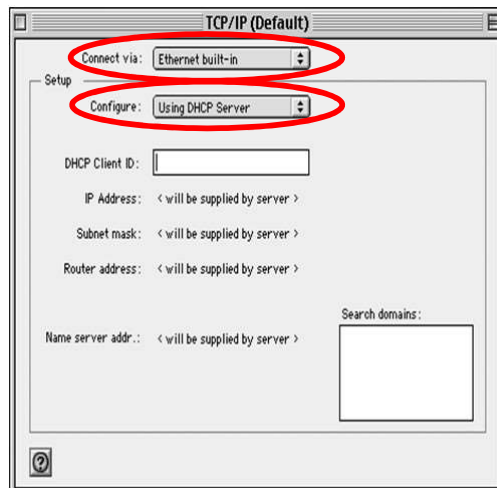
TCP/IP (Default)

Connect via: Ethernet built-in

Setup

Configure: Using DHCP Server

DHCP Client ID:

IP Address: < will be supplied by server >

Subnet mask: < will be supplied by server >

Router address: < will be supplied by server >

Search domains:

Name server addr.: < will be supplied by server >

?